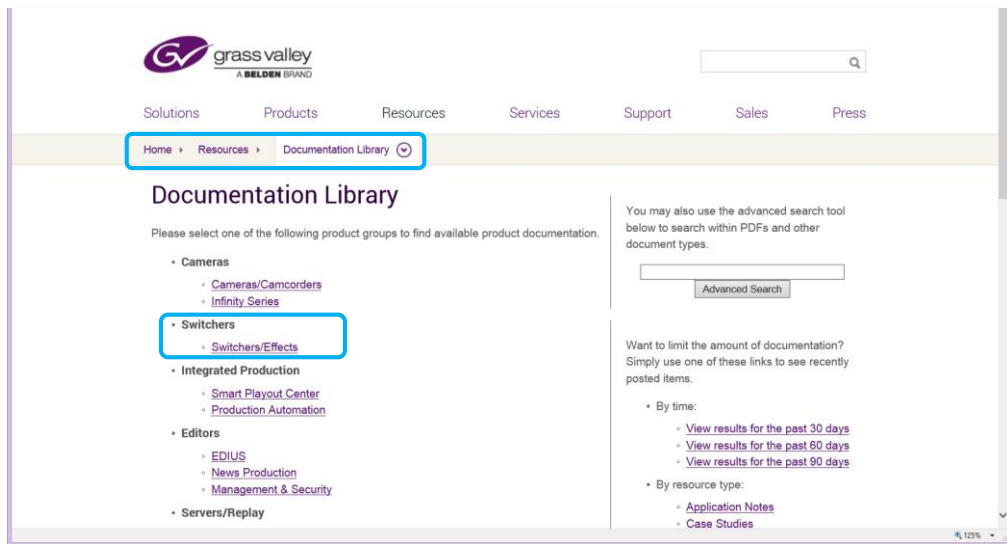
GV grass valley
A BELDEN BRAND

Solutions Products Resources Services Support Sales Press

Home ▸ Resources ▸ Documentation Library

Documentation Library

Please select one of the following product groups to find available product documentation.

- Cameras
  - Cameras/Camcorders
  - Infinity Series
- Switchers
  - Switchers/Effects
- Integrated Production
  - Smart Playout Center
  - Production Automation
- Editors
  - EDIUS
  - News Production
  - Management & Security
- Servers/Replay

You may also use the advanced search tool below to search within PDFs and other document types.

Advanced Search

Want to limit the amount of documentation? Simply use one of these links to see recently posted items.

- By time:
  - View results for the past 30 days
  - View results for the past 60 days
  - View results for the past 90 days
- By resource type:
  - Application Notes
  - Case Studies

125%